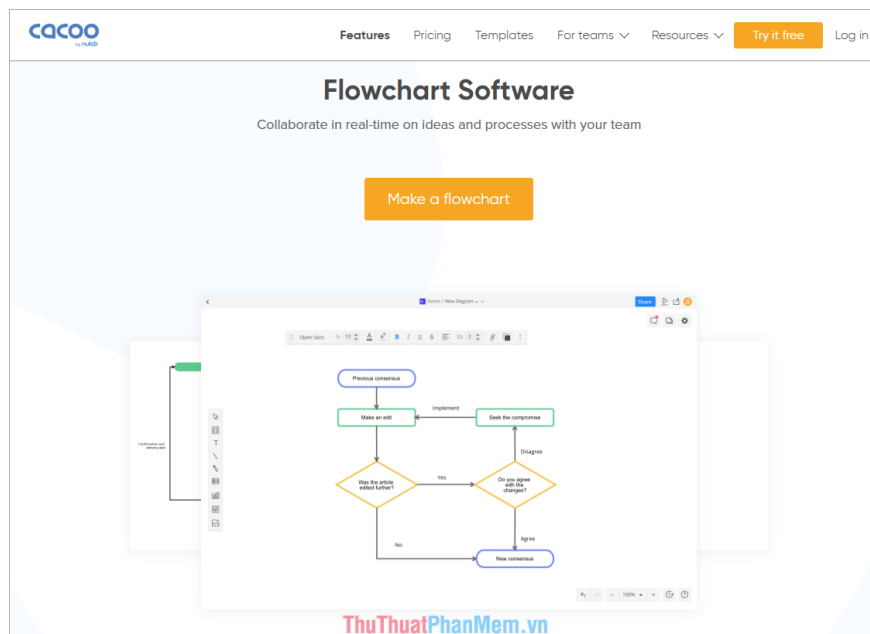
cacoo by nulab

Features Pricing Templates For teams Resources Try it free Log in

Flowchart Software

Collaborate in real-time on ideas and processes with your team

Make a flowchart

Home / New Diagram

Share

Open Sans 12

Previous consensus

Make an edit

Implement

Seek the compromise

Disagree

Was the article edited further?

Yes

Do you agree with the changes?

Agree

No

New consensus

100%

ThuThuatPhanMem.vn